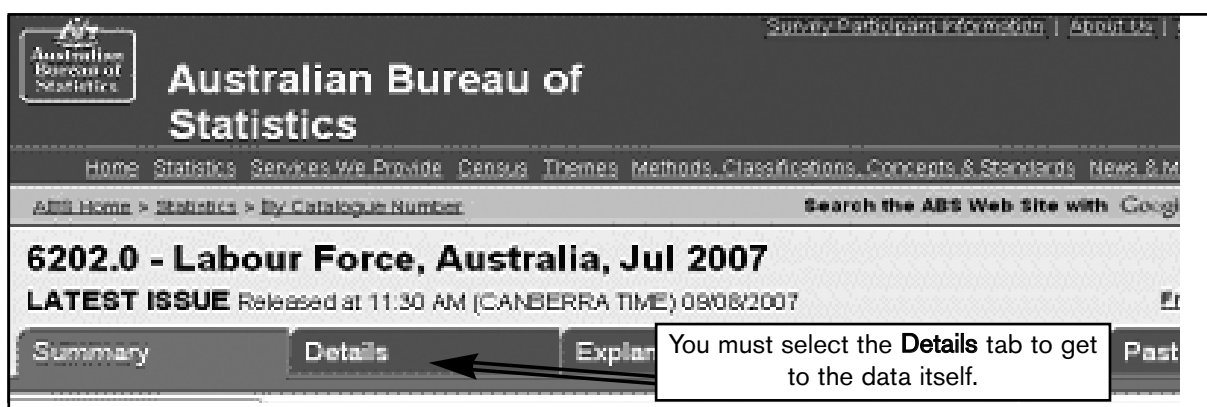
Survey Participant Information | About Us |

Australian Bureau of Statistics

Australian Bureau of Statistics

Home Statistics Services We Provide Census Themes Methods, Classifications, Concepts & Standards News & M

ABS Home > Statistics > By Catalogue Number

Search the ABS Web Site with Googl

6202.0 - Labour Force, Australia, Jul 2007

LATEST ISSUE Released at 11:30 AM (CANBERRA TIME) 09/08/2007

Summary Details Explan Past

You must select the **Details** tab to get to the data itself.